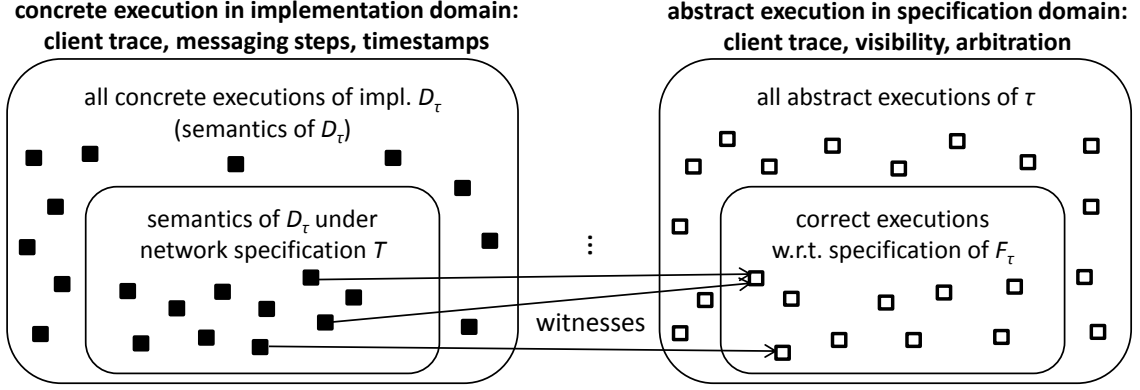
**concrete execution in implementation domain: client trace, messaging steps, timestamps**

**abstract execution in specification domain: client trace, visibility, arbitration**

all concrete executions of impl. $D_\tau$ (semantics of $D_\tau$)

semantics of $D_\tau$ under network specification $T$

⋮

witnesses

all abstract executions of $\tau$

correct executions w.r.t. specification of $F_\tau$